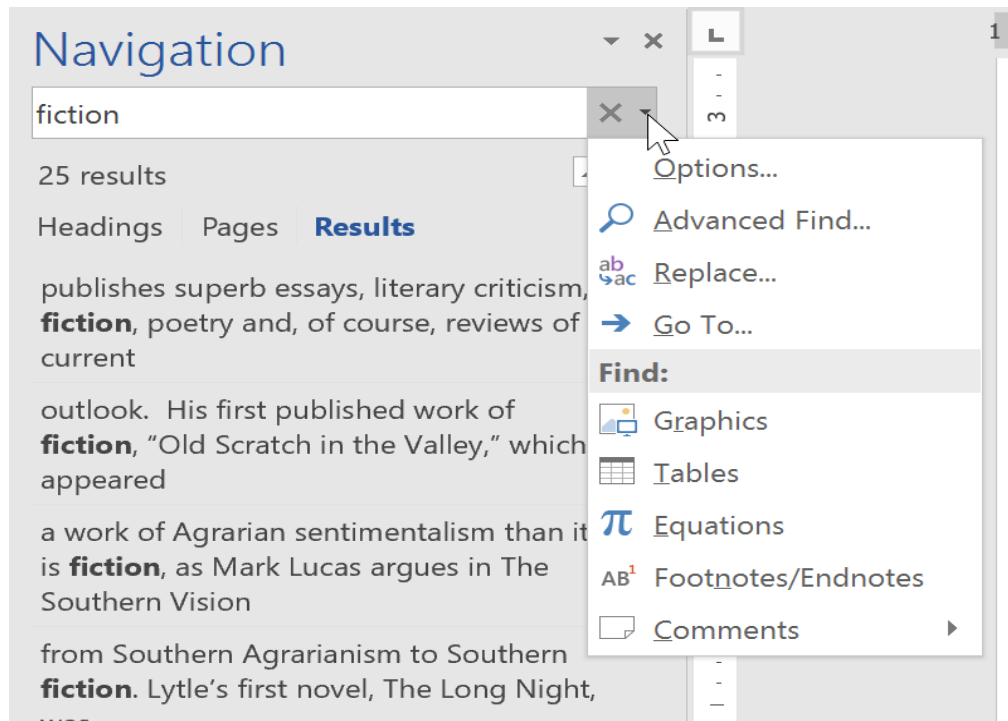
Navigation

fiction

25 results

Headings Pages Results

publishes superb essays, literary criticism, **fiction**, poetry and, of course, reviews of current

outlook. His first published work of **fiction**, “Old Scratch in the Valley,” which appeared

a work of Agrarian sentimentalism than it is **fiction**, as Mark Lucas argues in The Southern Vision

from Southern Agrarianism to Southern **fiction**. Lytle’s first novel, The Long Night, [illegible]

Options...
Advanced Find...
Replace...
Go To...
Find:
Graphics
Tables
Equations
Footnotes/Endnotes
Comments

3

1